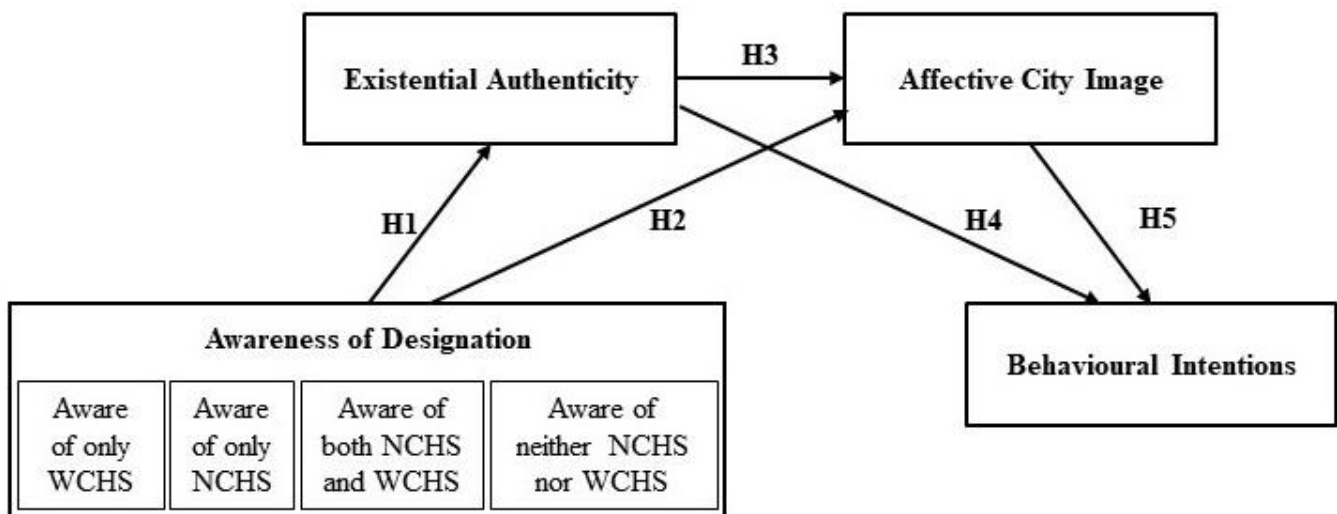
Existential Authenticity

H3

Affective City Image

H1

H2

H4

H5

Awareness of Designation

| Aware of only WCHS | Aware of only NCHS | Aware of both NCHS and WCHS | Aware of neither NCHS nor WCHS |
|---|---|---|---|

Behavioural Intentions